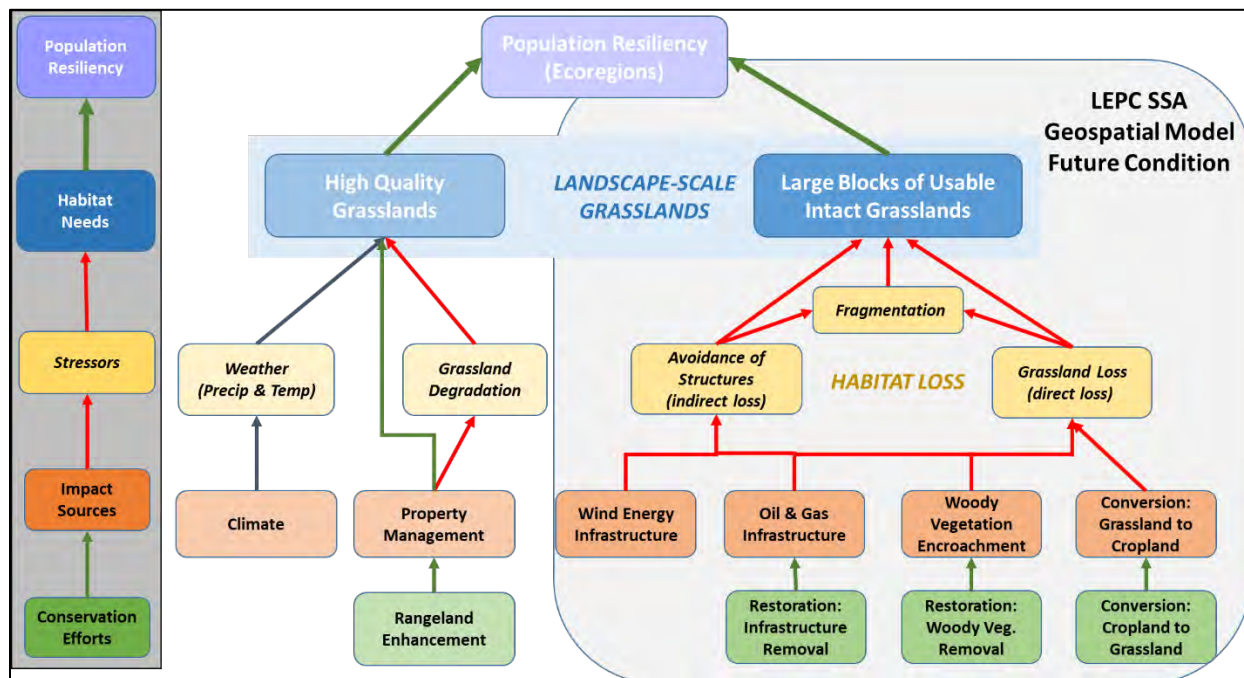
Population Resiliency

Habitat Needs

Stressors

Impact Sources

Conservation Efforts

Population Resiliency (Ecoregions)

LEPC SSA Geospatial Model Future Condition

High Quality Grasslands

LANDSCAPE-SCALE GRASSLANDS

Large Blocks of Usable Intact Grasslands

Fragmentation

Weather (Precip & Temp)

Grassland Degradation

Avoidance of Structures (indirect loss)

HABITAT LOSS

Grassland Loss (direct loss)

Climate

Property Management

Wind Energy Infrastructure

Oil & Gas Infrastructure

Woody Vegetation Encroachment

Conversion: Grassland to Cropland

Rangeland Enhancement

Restoration: Infrastructure Removal

Restoration: Woody Veg. Removal

Conversion: Cropland to Grassland